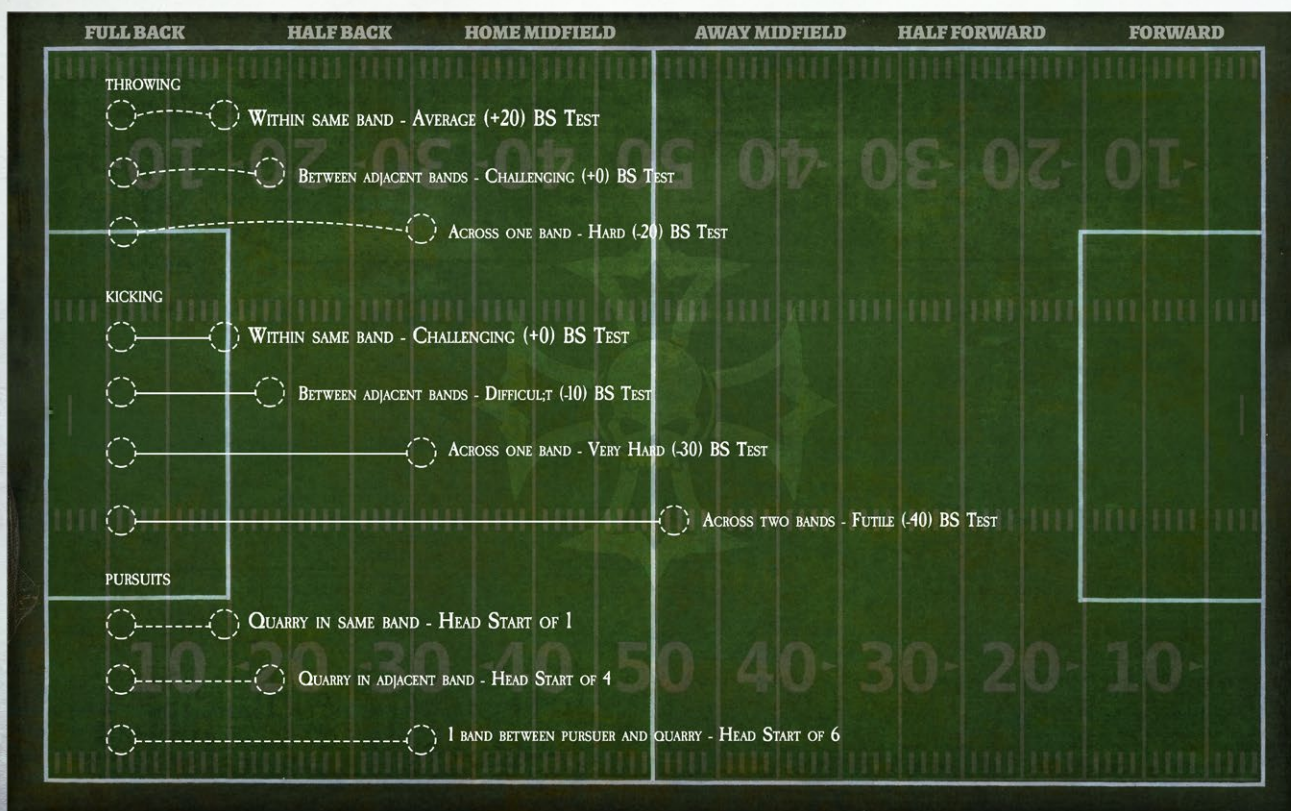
FULL BACK HALF BACK HOME MIDFIELD AWAY MIDFIELD HALF FORWARD FORWARD

THROWING

Within same band - Average (+20) BS Test

Between adjacent bands - Challenging (+0) BS Test

Across one band - Hard (-20) BS Test

KICKING

Within same band - Challenging (+0) BS Test

Between adjacent bands - Difficul;t (-10) BS Test

Across one band - Very Hard (-30) BS Test

Across two bands - Futile (-40) BS Test

PURSUITS

Quarry in same band - Head Start of 1

Quarry in adjacent band - Head Start of 4

1 band between pursuer and quarry - Head Start of 6

10 20 30 40 50 40 30 20 10

10 20 30 40 50 40 30 20 10